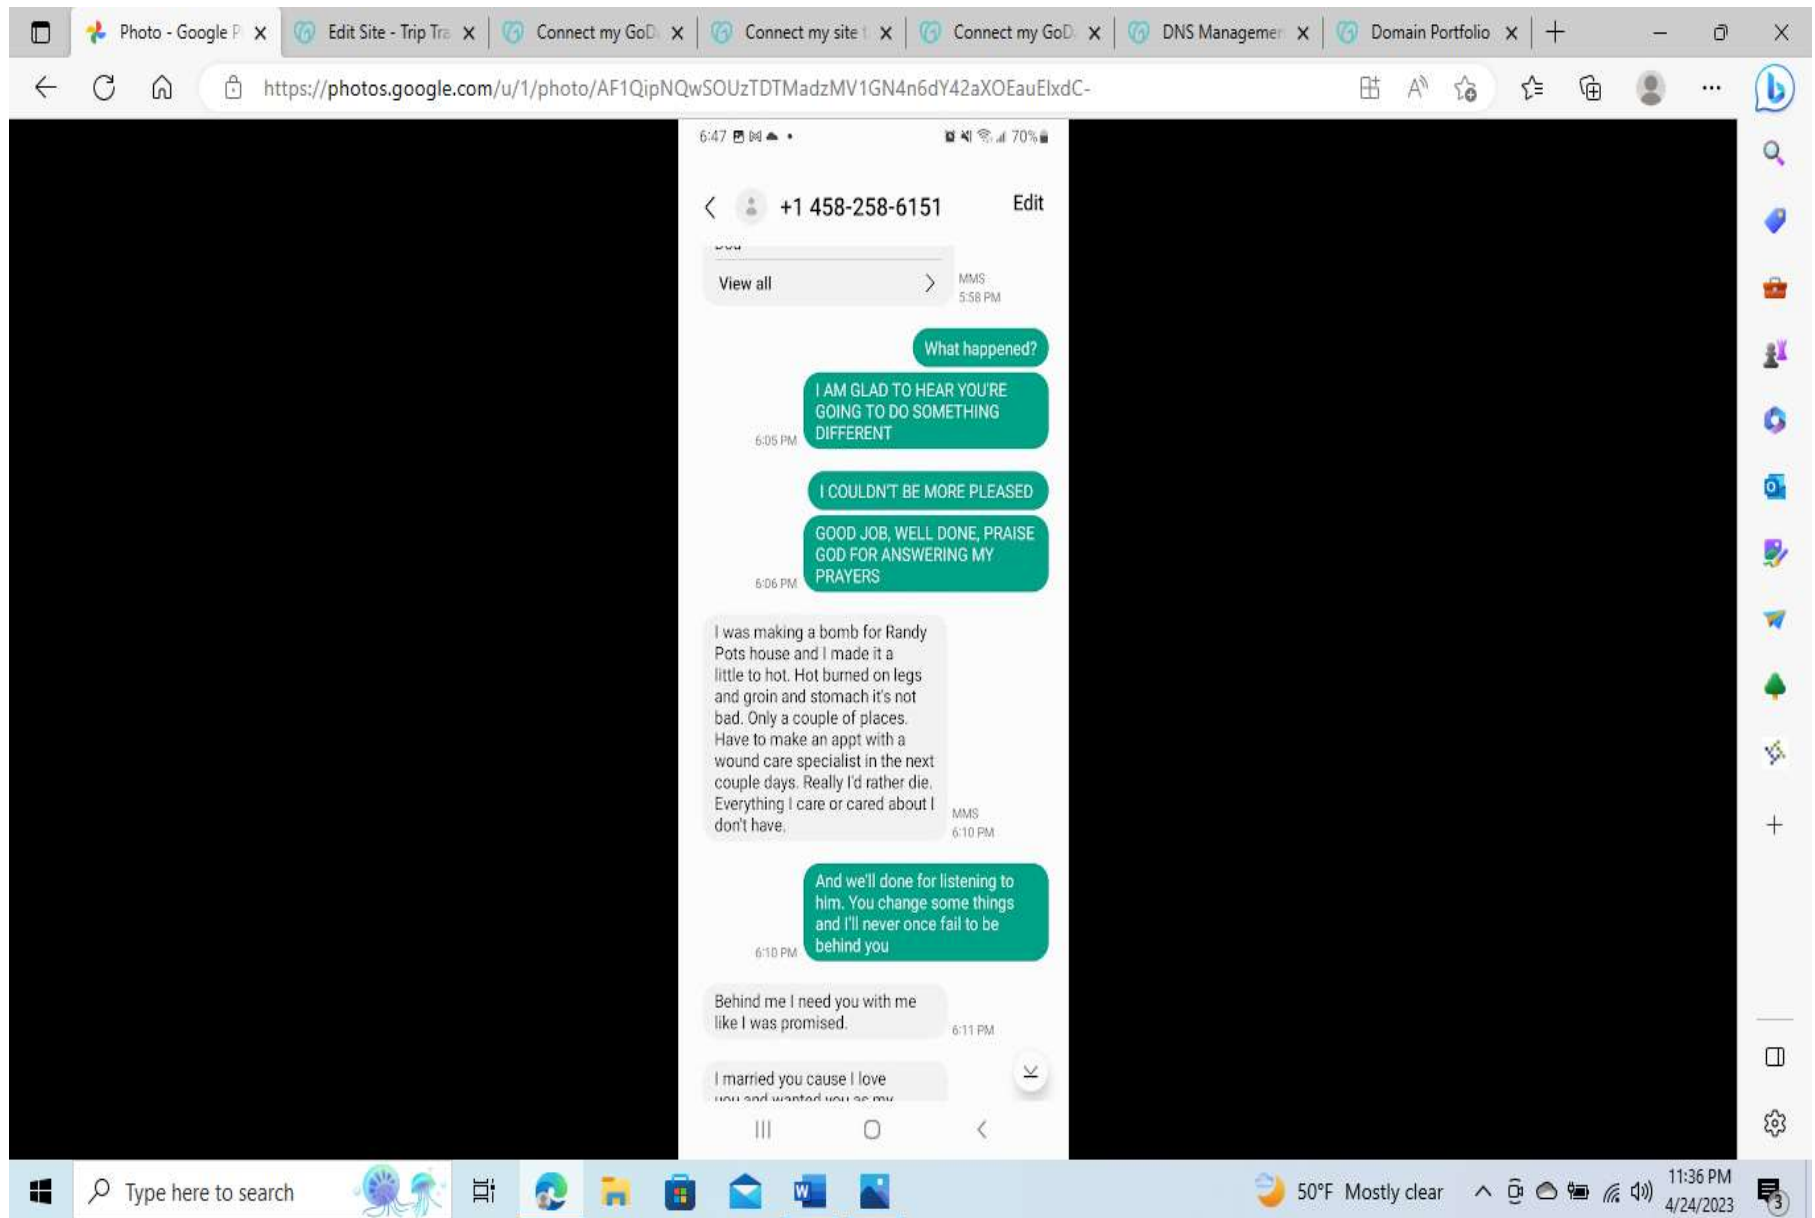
Photo - Google P
Edit Site - Trip Tra
Connect my GoD
Connect my site
Connect my GoD
DNS Managemen
Domain Portfolio

https://photos.google.com/u/1/photo/AF1QipNQwSOUzTDTMadzMV1GN4n6dY42aXOEauElxdC-

6:47
70%

+1 458-258-6151
Edit

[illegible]
View all
MMS
5:58 PM

What happened?

I AM GLAD TO HEAR YOU'RE GOING TO DO SOMETHING DIFFERENT
6:05 PM

I COULDN'T BE MORE PLEASED

GOOD JOB, WELL DONE, PRAISE GOD FOR ANSWERING MY PRAYERS
6:06 PM

I was making a bomb for Randy Pots house and I made it a little to hot. Hot burned on legs and groin and stomach it's not bad. Only a couple of places. Have to make an appt with a wound care specialist in the next couple days. Really I'd rather die. Everything I care or cared about I don't have.
MMS
6:10 PM

And we'll done for listening to him. You change some things and I'll never once fail to be behind you
6:10 PM

Behind me I need you with me like I was promised.
6:11 PM

I married you cause I love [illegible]

Type here to search
50°F Mostly clear
11:36 PM
4/24/2023
3